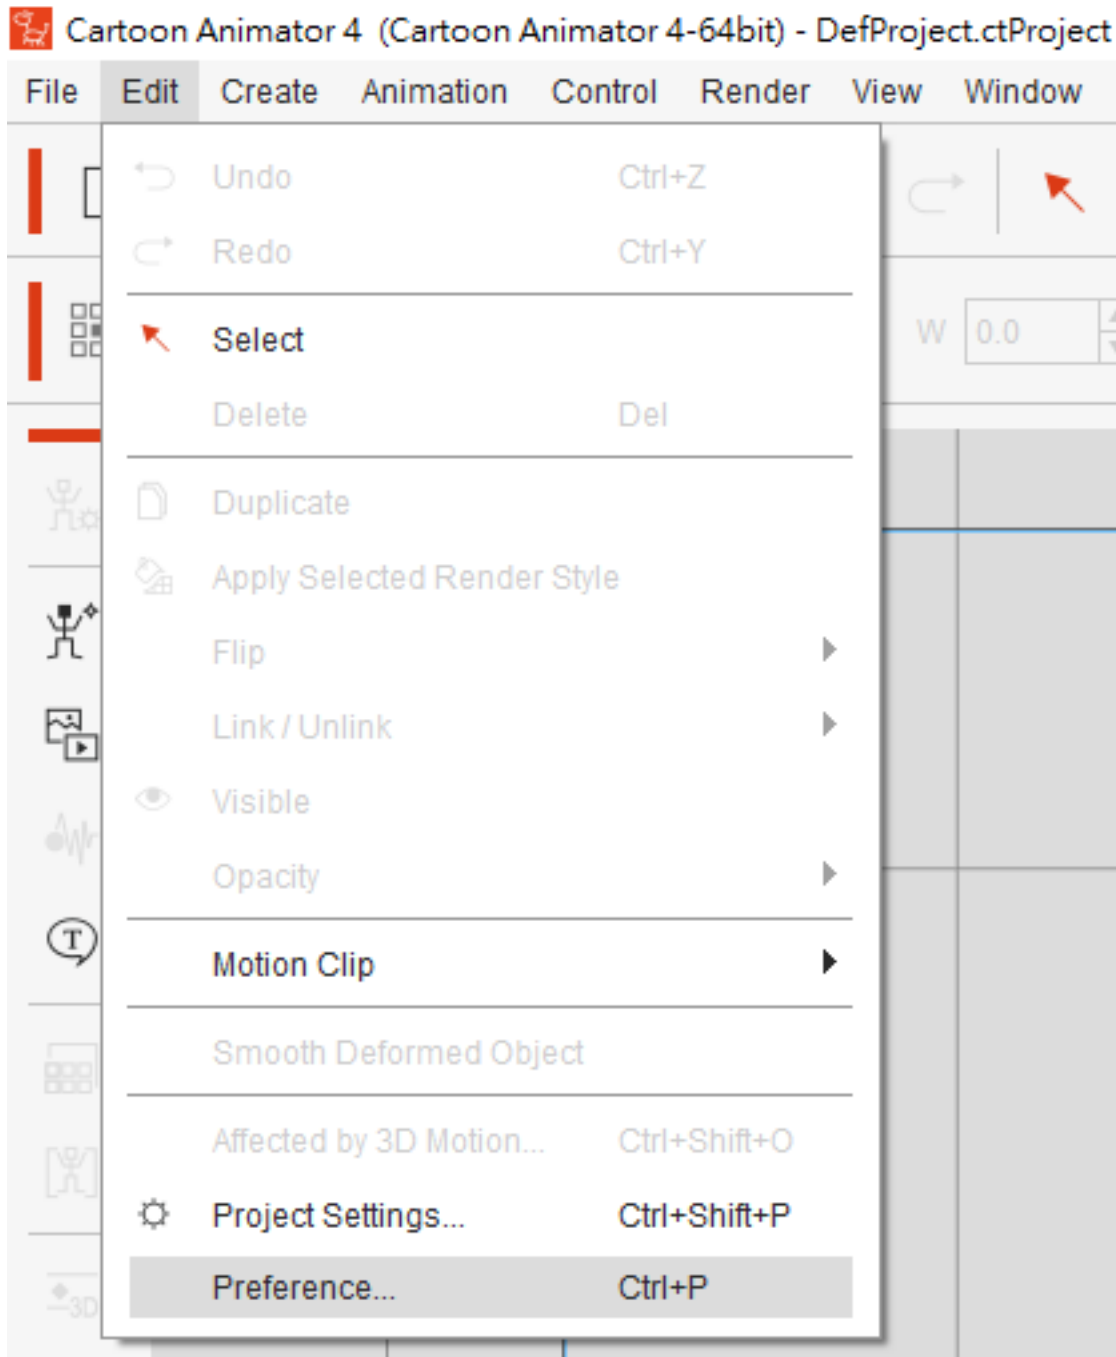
Cartoon Animator 4 (Cartoon Animator 4-64bit) - DefProject.ctProject

File Edit Create Animation Control Render View Window

Undo Ctrl+Z
Redo Ctrl+Y
Select
Delete Del
Duplicate
Apply Selected Render Style
Flip
Link / Unlink
Visible
Opacity
Motion Clip
Smooth Deformed Object
Affected by 3D Motion... Ctrl+Shift+O
Project Settings... Ctrl+Shift+P
Preference... Ctrl+P

W 0.0

3D